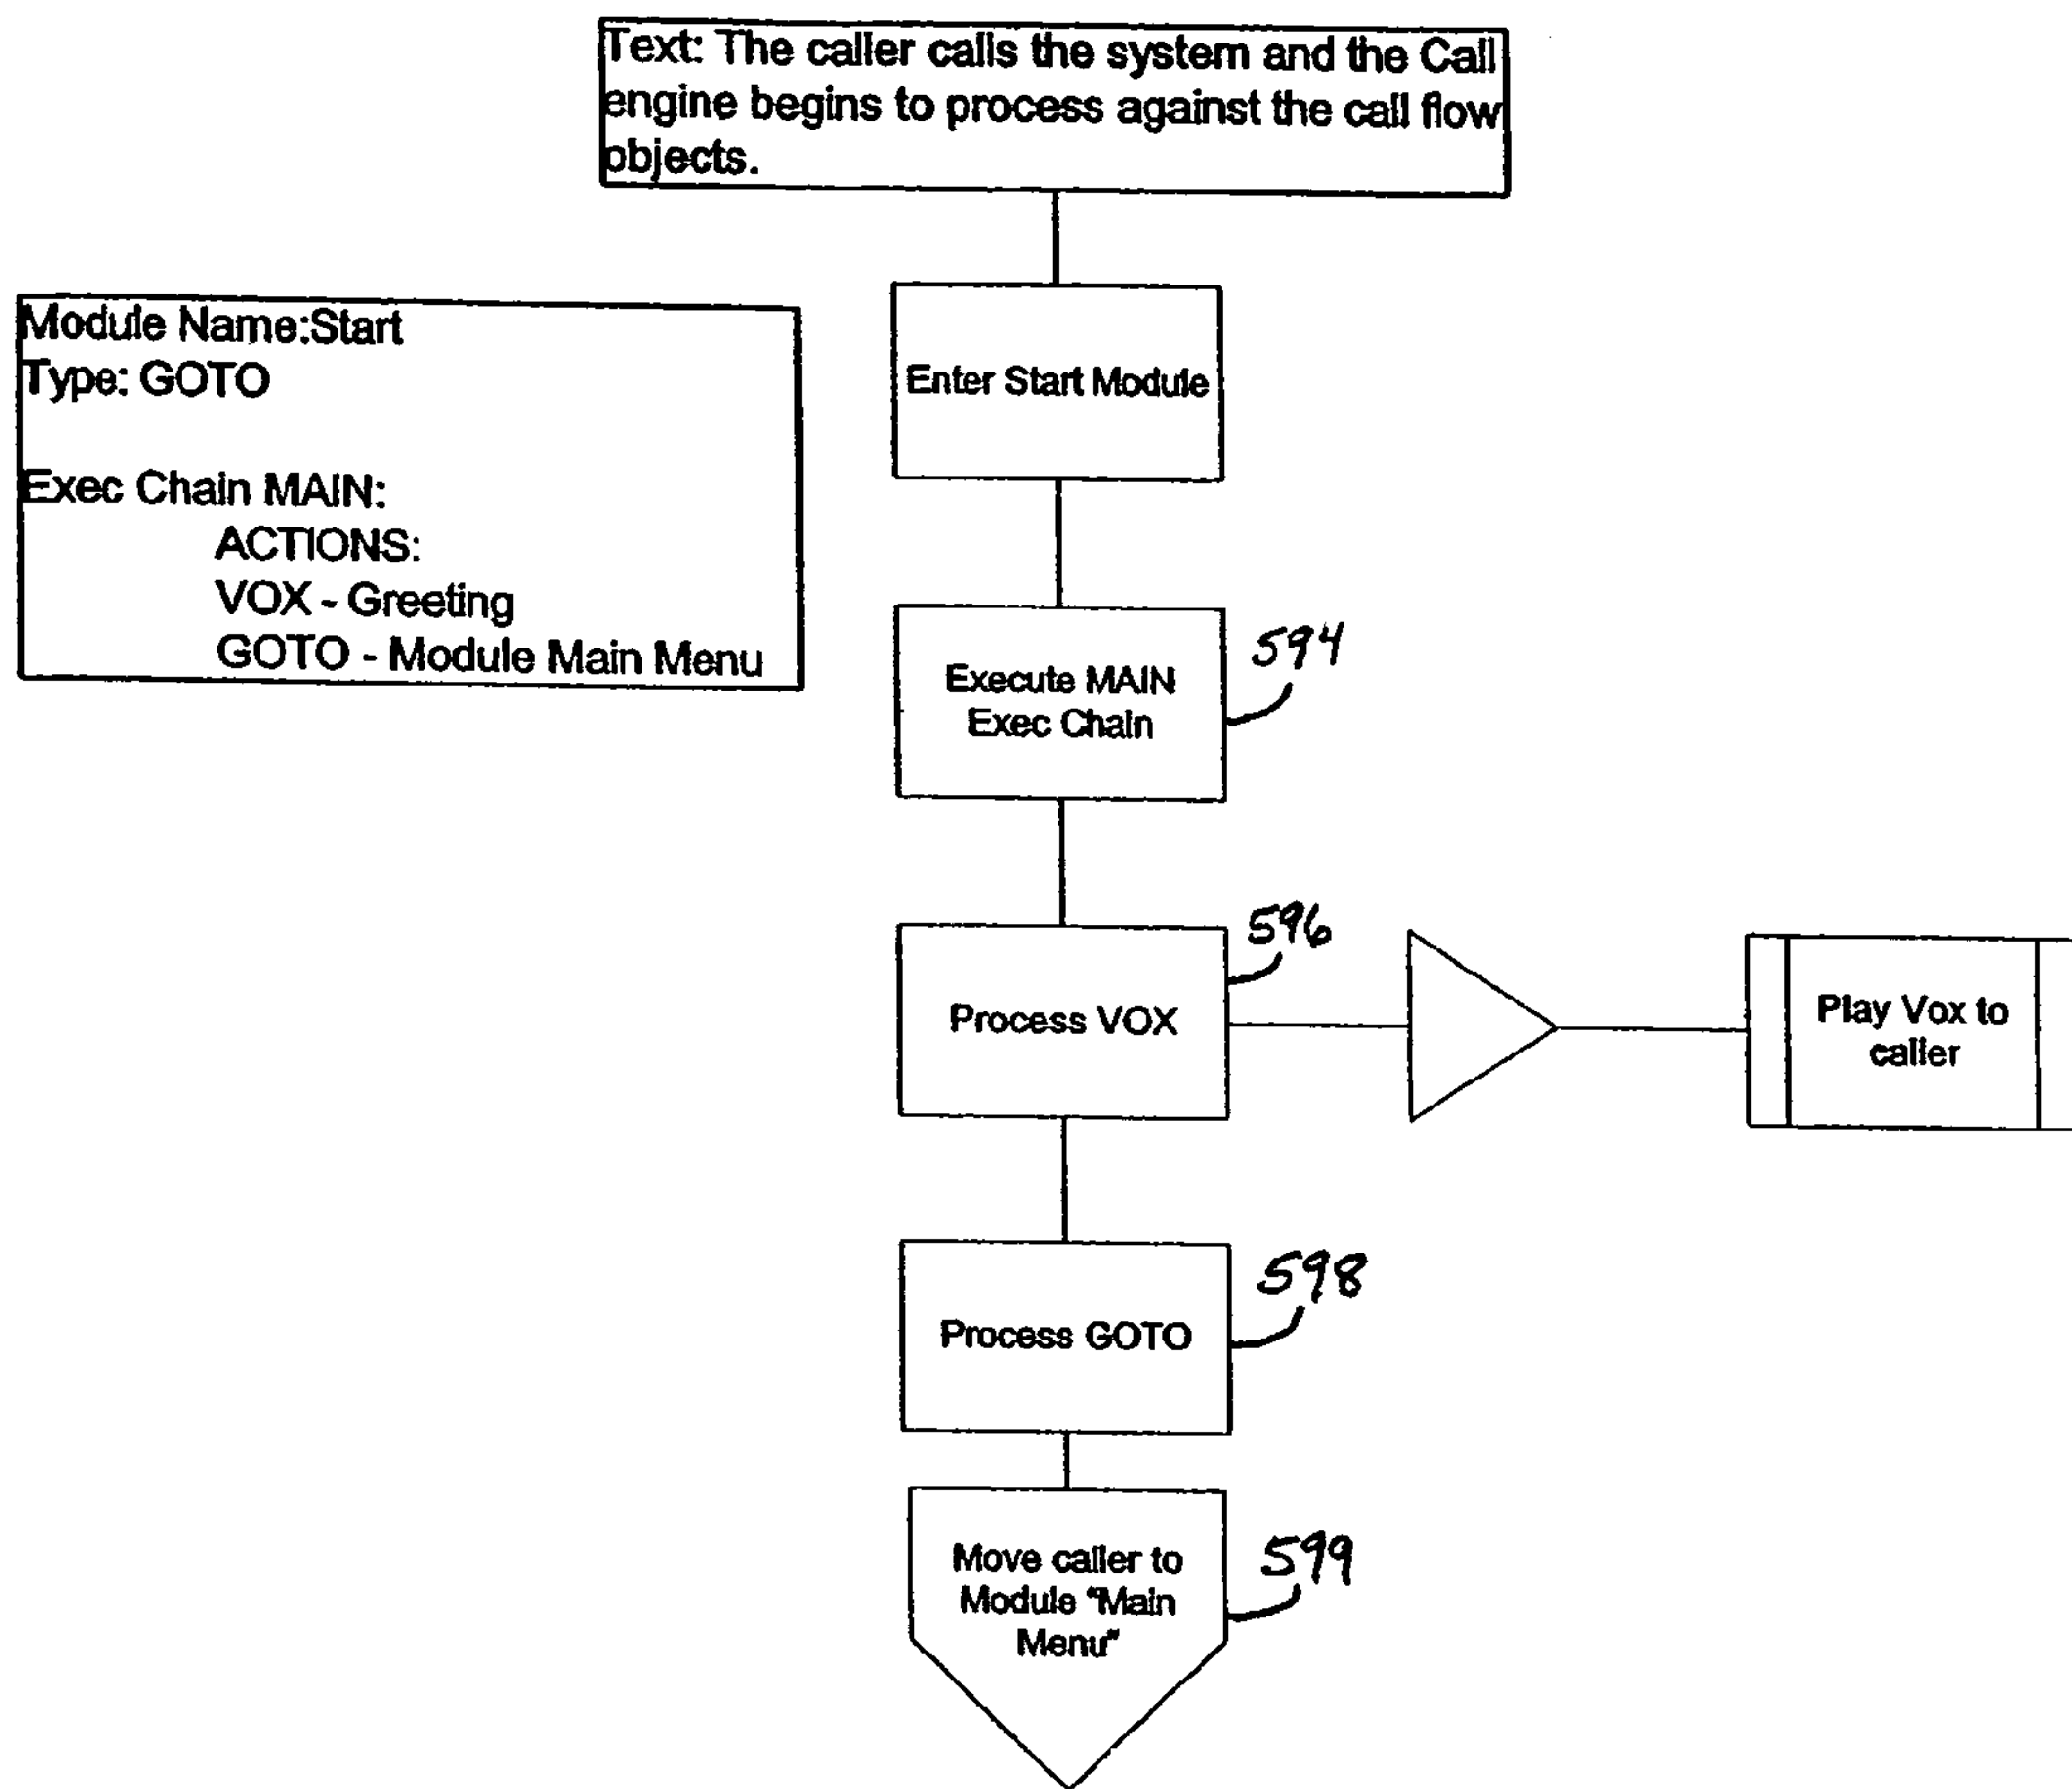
Text: The caller calls the system and the Call engine begins to process against the call flow objects.

Module Name:Start
Type: GOTO

Exec Chain MAIN:
ACTIONS:
VOX - Greeting
GOTO - Module Main Menu

Enter Start Module

Execute MAIN Exec Chain

594

Process VOX

596

Play Vox to caller

Process GOTO

598

Move caller to Module "Main Menu"

599